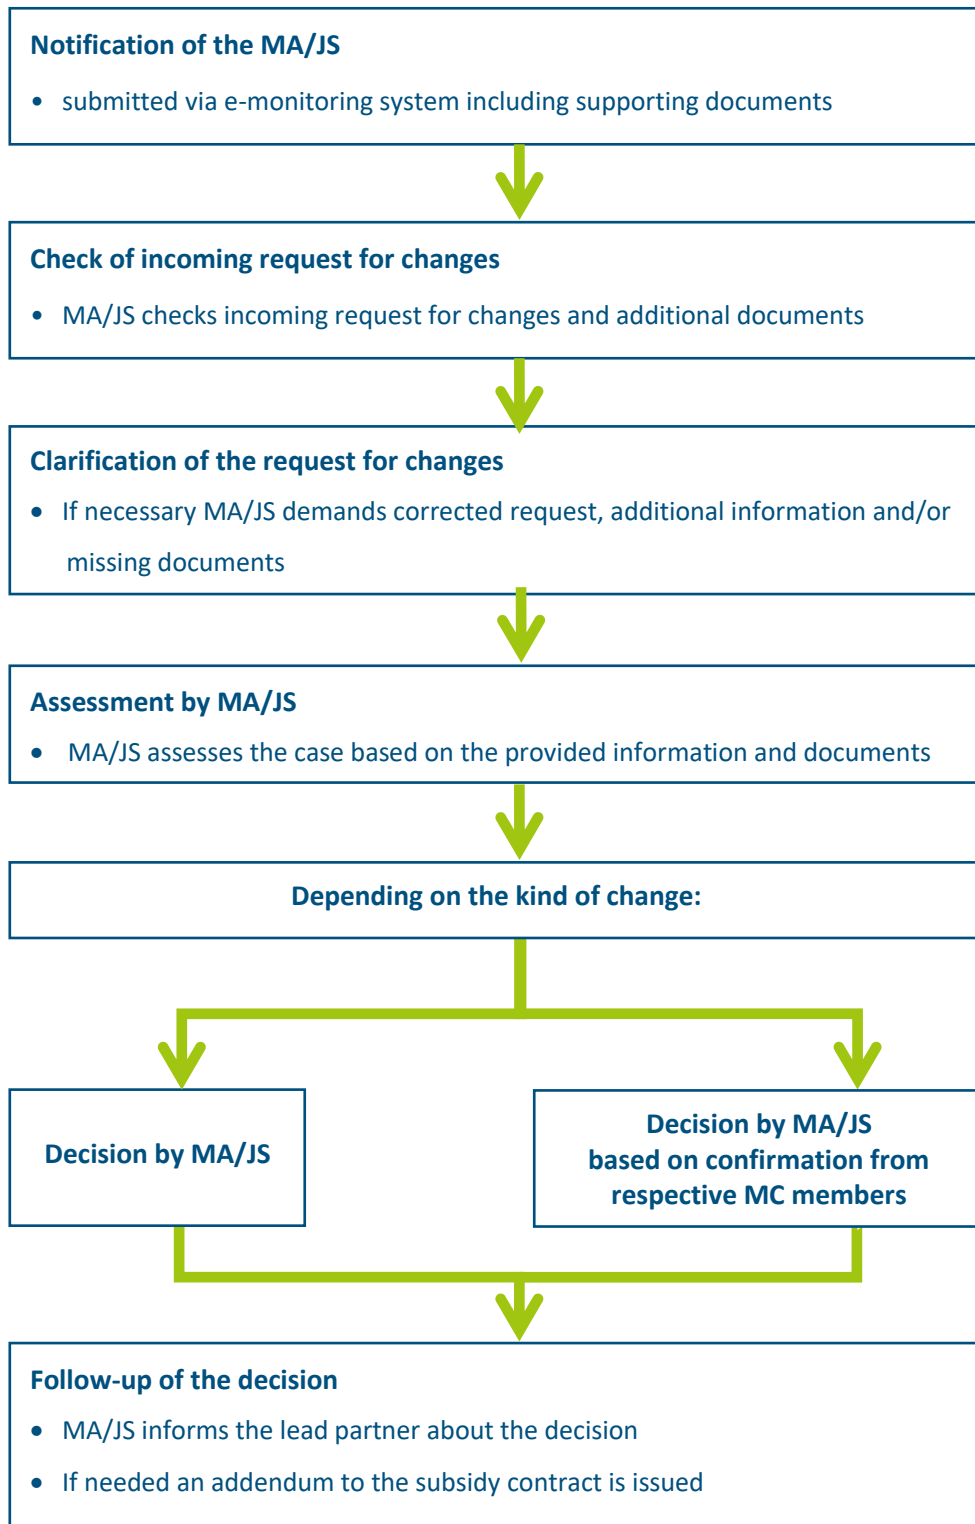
Notification of the MA/JS

• submitted via e-monitoring system including supporting documents

Check of incoming request for changes

• MA/JS checks incoming request for changes and additional documents

Clarification of the request for changes

• If necessary MA/JS demands corrected request, additional information and/or missing documents

Assessment by MA/JS

• MA/JS assesses the case based on the provided information and documents

Depending on the kind of change:

Decision by MA/JS

Decision by MA/JS based on confirmation from respective MC members

Follow-up of the decision

• MA/JS informs the lead partner about the decision

• If needed an addendum to the subsidy contract is issued